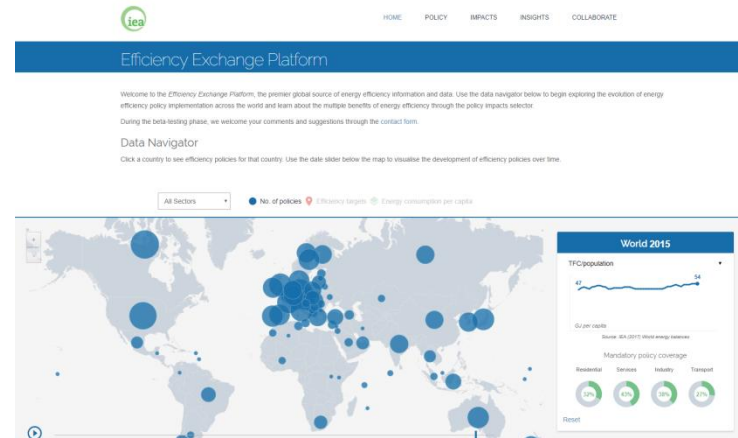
iea

HOME POLICY IMPACTS INSIGHTS COLLABORATE

Efficiency Exchange Platform

Welcome to the Efficiency Exchange Platform, the premier global source of energy efficiency information and data. Use the data navigator below to begin exploring the evolution of energy efficiency policy implementation across the world and learn about the multiple benefits of energy efficiency through the policy impacts selector.

During the beta-testing phase, we welcome your comments and suggestions through the contact form.

Data Navigator

Click a country to see efficiency policies for that country. Use the date slider below the map to visualise the development of efficiency policies over time.

All Sectors

No. of policies Efficiency targets Energy consumption per capita

World 2015

TFC/population

47

54

GJ per capita

Source: IEA (2017) World energy balances

Mandatory policy coverage

Residential Services Industry Transport

32% 43% 38% 37%

Reset